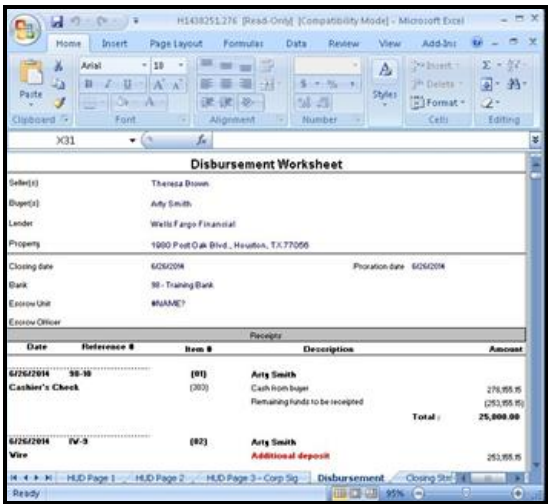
H1438251.276 [Read-Only] [Compatibility Mode] - Microsoft Excel

Home Insert Page Layout Formulas Data Review View Add-Ins

Paste
Clipboard
Arial 10
Font
Alignment
Number
Styles
Insert
Delete
Format
Cells
Editing

X31 fx

Disbursement Worksheet

Seller(s) Theresa Brown
Buyer(s) Arty Smith
Lender Wells Fargo Financial
Property 1900 Post Oak Blvd., Houston, TX 77056

Closing date 6/26/2014 Proration date 6/26/2014
Bank 98 - Training Bank
Escrow Unit #NAME?
Escrow Officer

Receipts

| Date | Reference # | Item # | Description | Amount |
|---|---|---|---|---|
| 6/26/2014 | 98-10 | (01) | Arty Smith | |
| Cashier's Check | | (303) | Cash from buyer | 278,955.15 |
| | | | Remaining funds to be receipted | (253,955.15) |
| | | | Total : | 25,000.00 |
| 6/26/2014 | TV-3 | (02) | Arty Smith | |
| Wire | | | Additional deposit | 253,955.15 |

HUD Page 1 HUD Page 2 HUD Page 3 - Corp Sig Disbursement Closing Str
Ready 95%